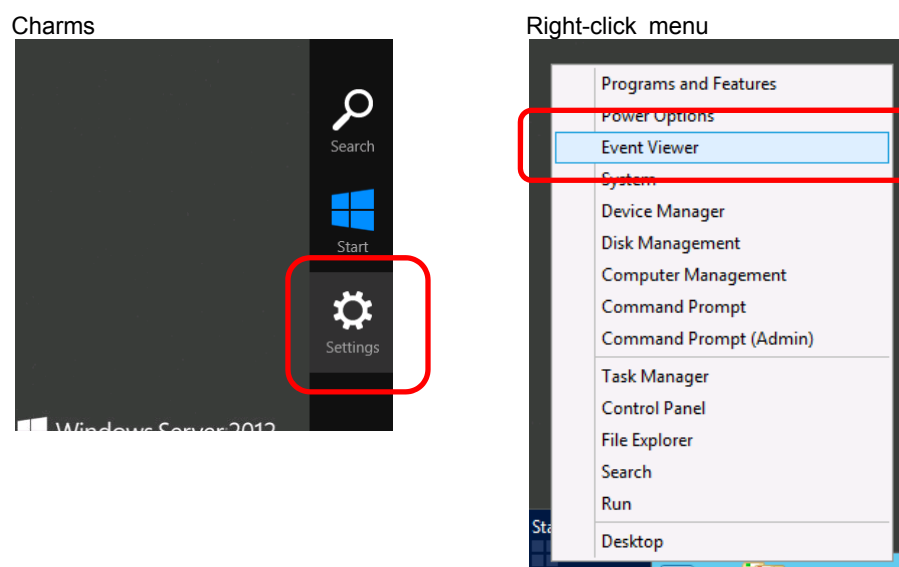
Charms

Search

Start

Settings

Windows Server 2012

Right-click menu

Programs and Features
Power Options
Event Viewer
System
Device Manager
Disk Management
Computer Management
Command Prompt
Command Prompt (Admin)

Task Manager
Control Panel
File Explorer
Search
Run

Desktop

Sta